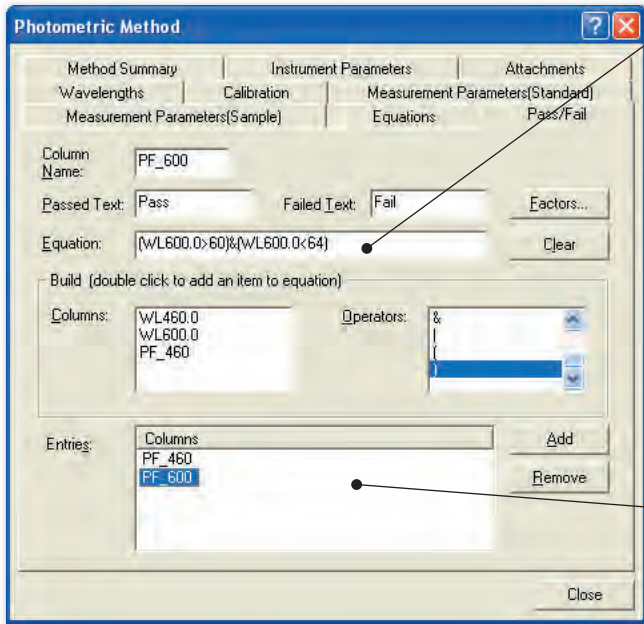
Photometric Method

Method Summary
Instrument Parameters
Attachments
Wavelengths
Calibration
Measurement Parameters(Standard)
Measurement Parameters(Sample)
Equations
Pass/Fail

Column Name: PF_600

Passed Text: Pass
Failed Text: Fail
Factors...

Equation: (WL600.0>60)&(WL600.0<64)
Clear

Build (double click to add an item to equation)

Columns:
WL460.0
WL600.0
PF_460

Operators:
&
|
(
)

Entries:
Columns
PF_460
PF_600

Add
Remove

Close